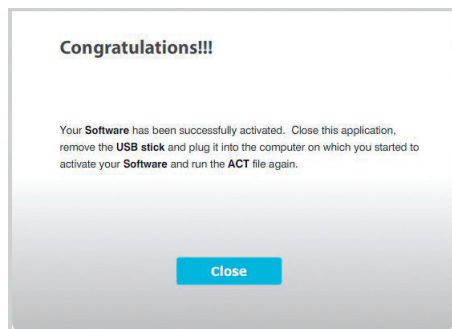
Congratulations!!!

Your Software has been successfully activated. Close this application, remove the USB stick and plug it into the computer on which you started to activate your Software and run the ACT file again.

Close